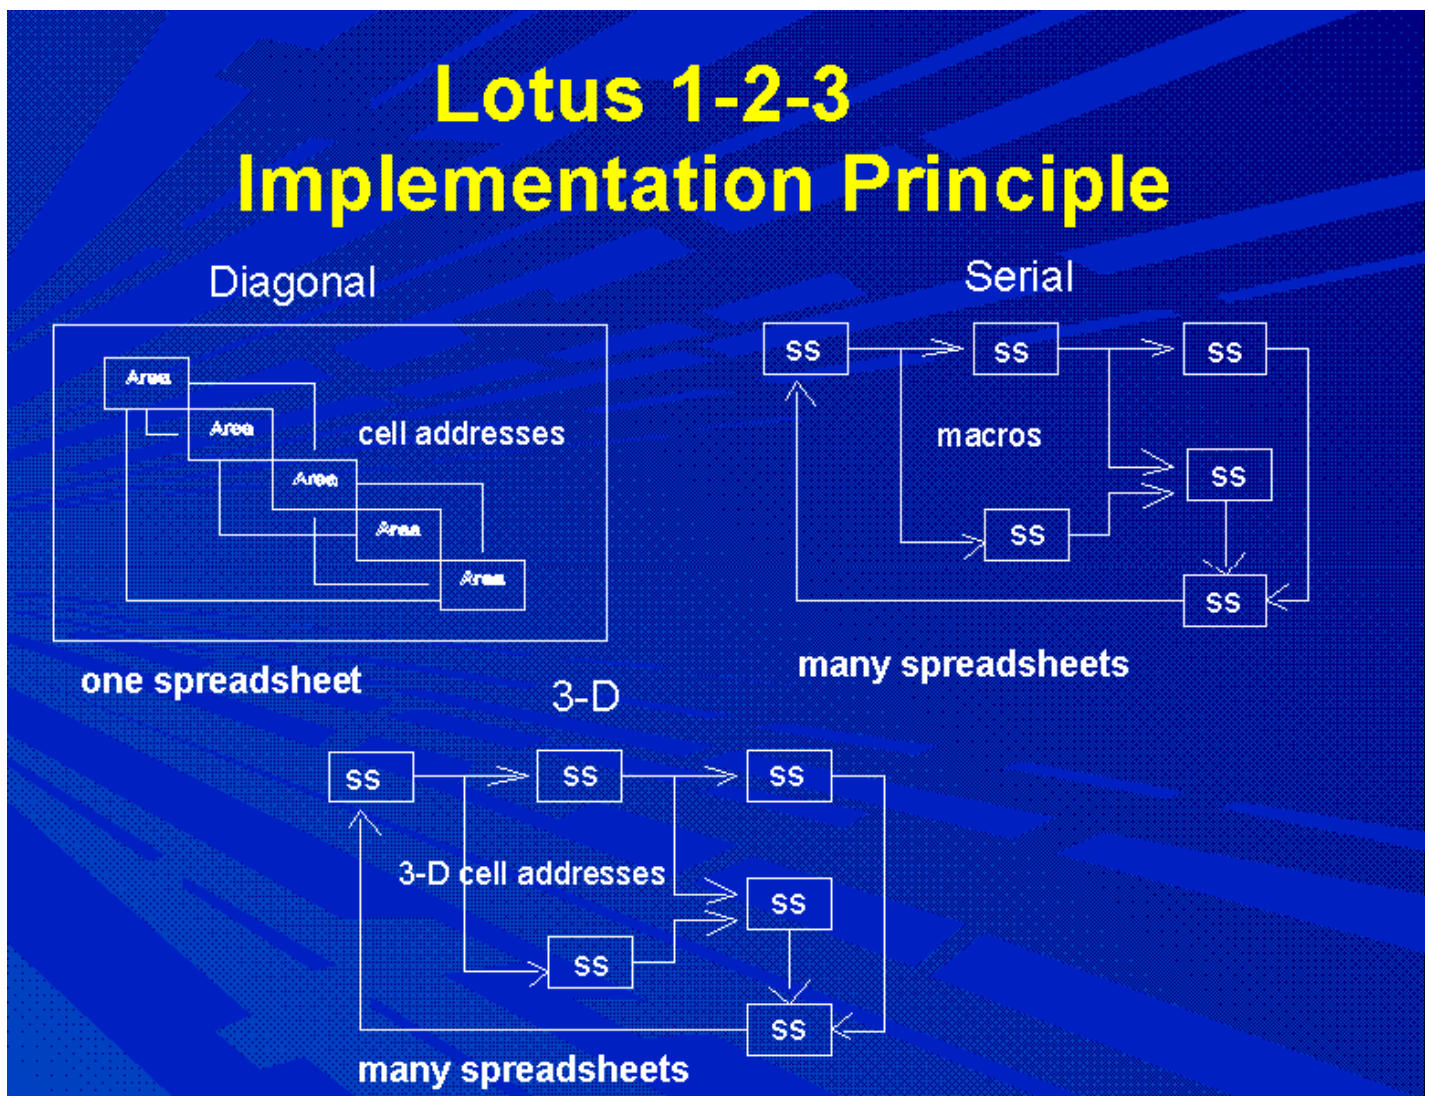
Lotus 1-2-3
Implementation Principle

Diagonal

Area
Area
Area
Area
Area

cell addresses

one spreadsheet

Serial

ss
ss
ss
macros
ss
ss
ss

many spreadsheets

3-D

ss
ss
ss
3-D cell addresses
ss
ss
ss

many spreadsheets